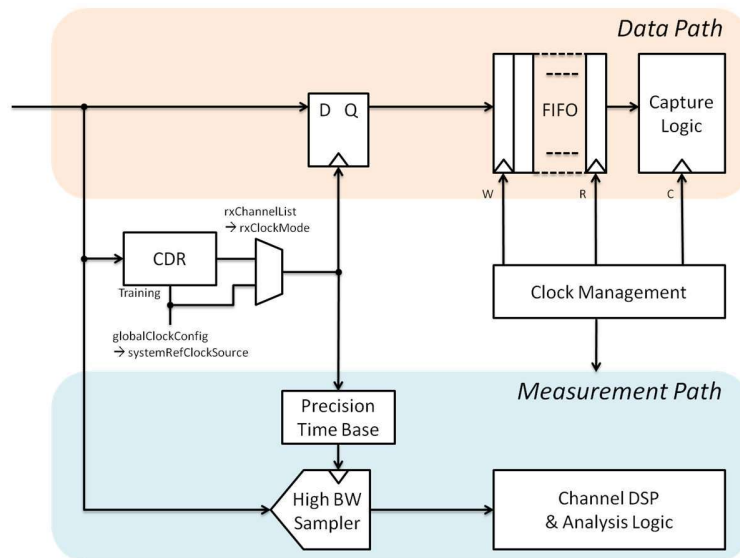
Data Path

D Q

FIFO

Capture Logic

W

R

C

rxChannelList
→ rxClockMode

CDR

Training

globalClockConfig
→ systemRefClockSource

Clock Management

Measurement Path

Precision Time Base

High BW Sampler

Channel DSP & Analysis Logic